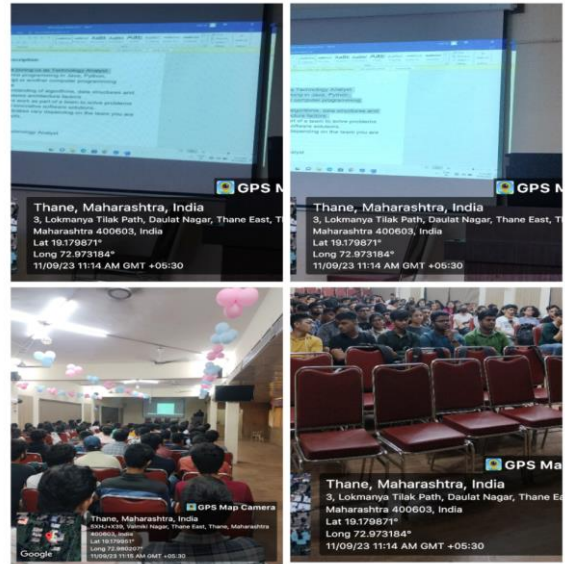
GPS M

Thane, Maharashtra, India
3, Lokmanya Tilak Path, Daulat Nagar, Thane East, T
Maharashtra 400603, India
Lat 19.179871°
Long 72.973184°
11/09/23 11:14 AM GMT +05:30

GPS M

Thane, Maharashtra, India
3, Lokmanya Tilak Path, Daulat Nagar, Thane East, T
Maharashtra 400603, India
Lat 19.179871°
Long 72.973184°
11/09/23 11:14 AM GMT +05:30

GPS Map Camera

Thane, Maharashtra, India
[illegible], Thane, Maharashtra 400603, India
Lat 19.179851°
Long 72.98020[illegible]°
11/09/23 11:15 AM GMT +05:30

Google

GPS Ma

Thane, Maharashtra, India
3, Lokmanya Tilak Path, Daulat Nagar, Thane Ea
Maharashtra 400603, India
Lat 19.179871°
Long 72.973184°
11/09/23 11:14 AM GMT +05:30